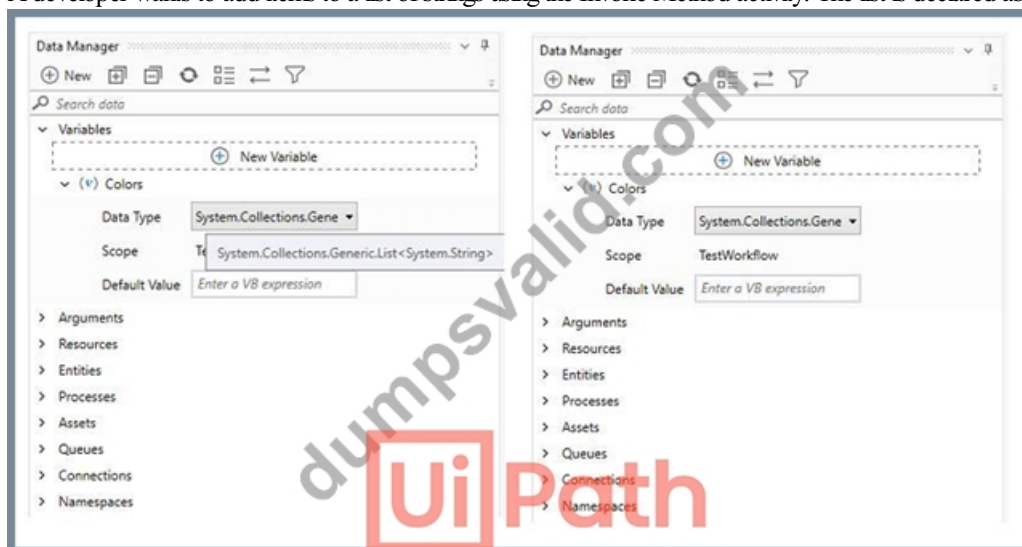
Data Manager

New

Search data

Variables

New Variable

Colors

Data Type System.Collections.Gene

Scope Te System.Collections.Generic.List<System.String>

Default Value Enter a VB expression

Arguments

Resources

Entities

Processes

Assets

Queues

Connections

Namespaces

Data Manager

New

Search data

Variables

New Variable

Colors

Data Type System.Collections.Gene

Scope TestWorkflow

Default Value Enter a VB expression

Arguments

Resources

Entities

Processes

Assets

Queues

Connections

Namespaces

dumpsvalid.com

UiPath